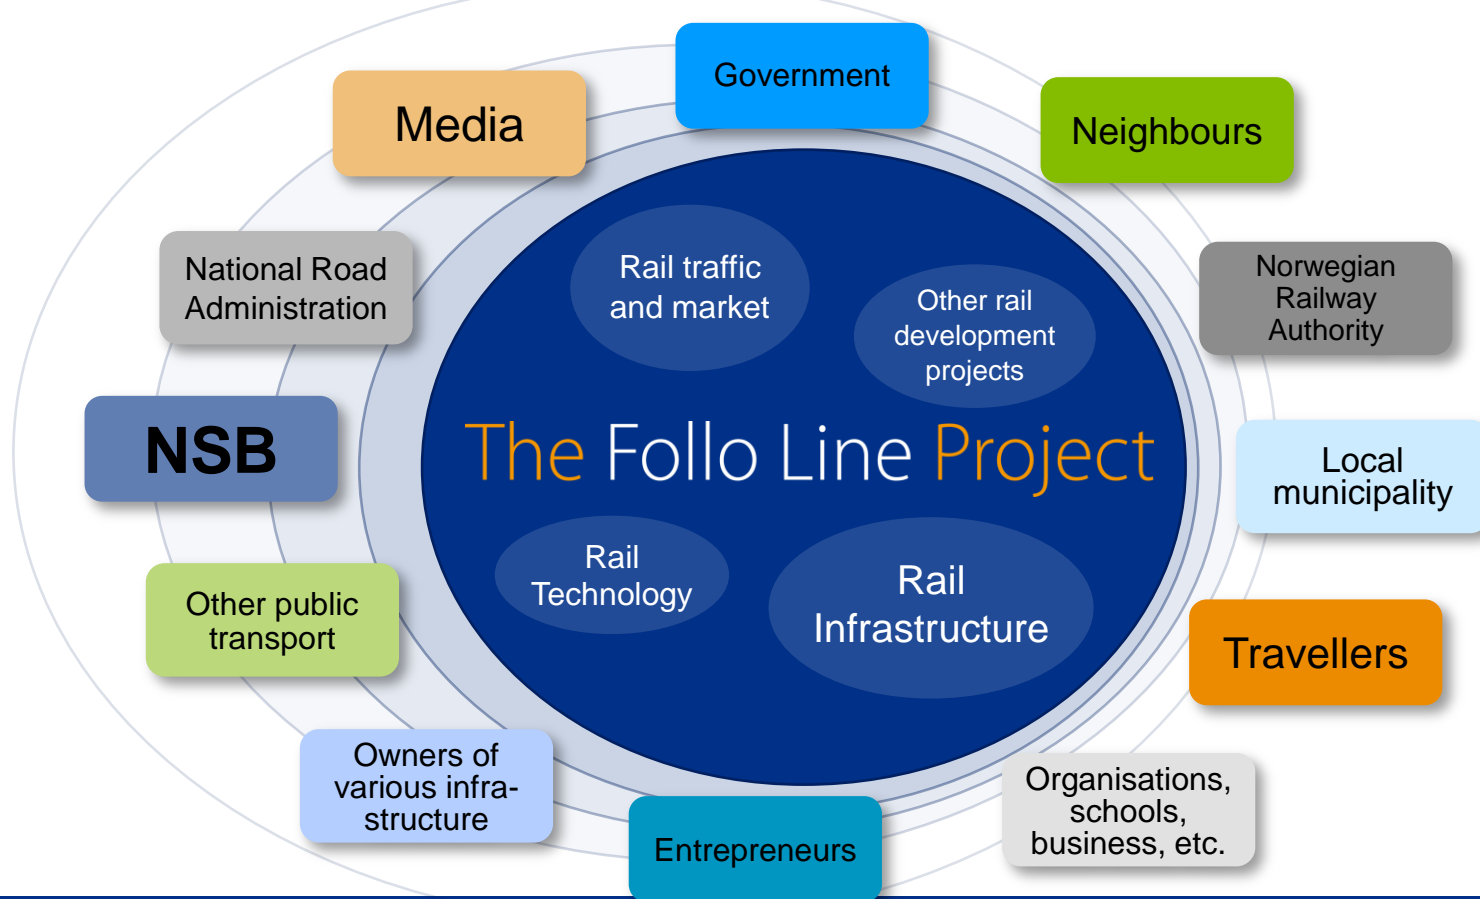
Government

Media

Neighbours

National Road Administration

Norwegian Railway Authority

Rail traffic and market

Other rail development projects

NSB

The Follo Line Project

Local municipality

Rail Technology

Rail Infrastructure

Other public transport

Travellers

Owners of various infrastructure

Organisations, schools, business, etc.

Entrepreneurs